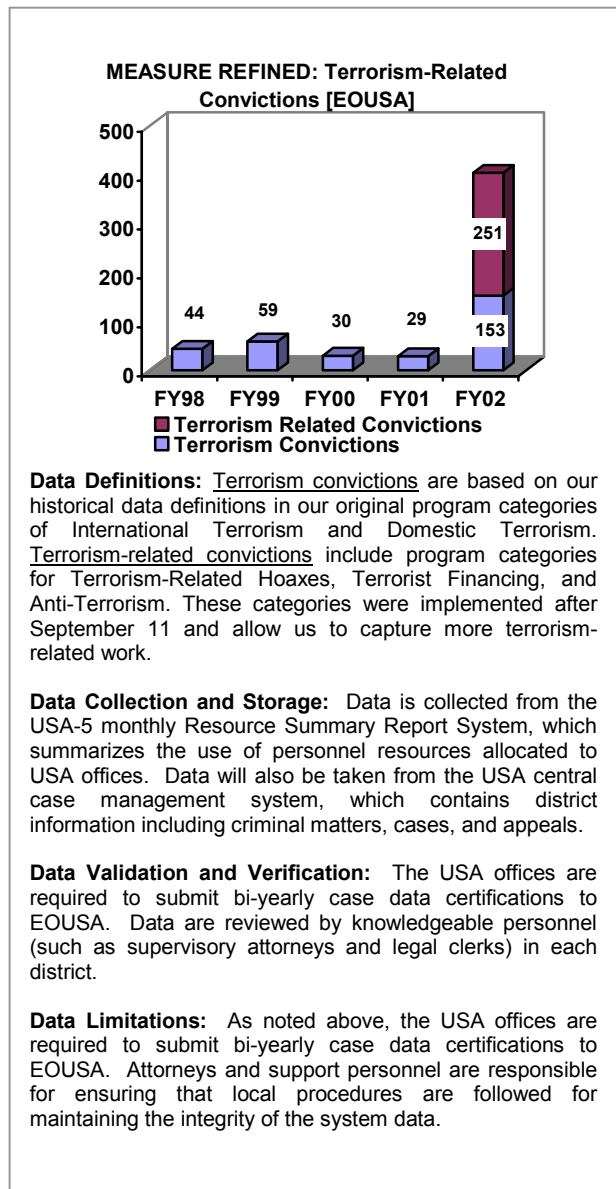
MEASURE REFINED: Terrorism-Related Convictions [EOUSA]

500
400
300
200
100
0

44
59
30
29
251
153

FY98 FY99 FY00 FY01 FY02

Terrorism Related Convictions
Terrorism Convictions

**Data Definitions:** Terrorism convictions are based on our historical data definitions in our original program categories of International Terrorism and Domestic Terrorism. Terrorism-related convictions include program categories for Terrorism-Related Hoaxes, Terrorist Financing, and Anti-Terrorism. These categories were implemented after September 11 and allow us to capture more terrorism-related work.

**Data Collection and Storage:** Data is collected from the USA-5 monthly Resource Summary Report System, which summarizes the use of personnel resources allocated to USA offices. Data will also be taken from the USA central case management system, which contains district information including criminal matters, cases, and appeals.

**Data Validation and Verification:** The USA offices are required to submit bi-yearly case data certifications to EOUSA. Data are reviewed by knowledgeable personnel (such as supervisory attorneys and legal clerks) in each district.

**Data Limitations:** As noted above, the USA offices are required to submit bi-yearly case data certifications to EOUSA. Attorneys and support personnel are responsible for ensuring that local procedures are followed for maintaining the integrity of the system data.